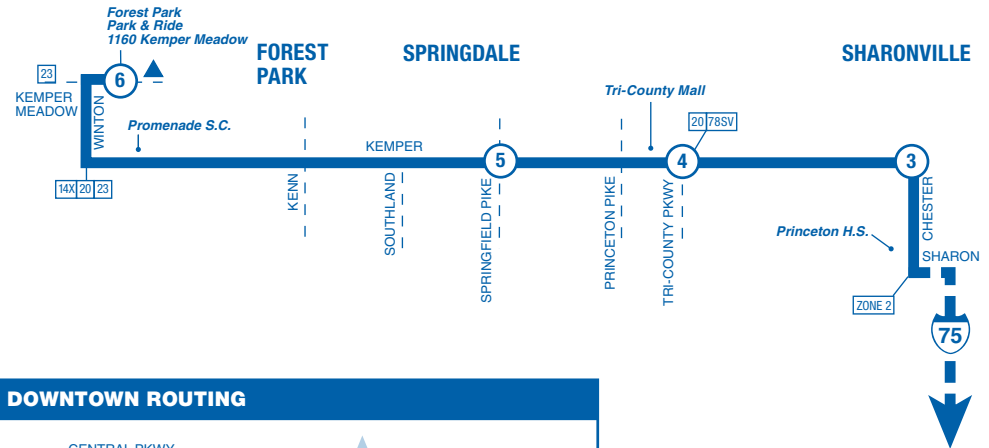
Forest Park
Park & Ride
1160 Kemper Meadow

FOREST PARK

SPRINGDALE

SHARONVILLE

23

KEMPER MEADOW

6

WINTON

Promenade S.C.

Tri-County Mall

20 78SV

KEMPER

5

4

3

14X 20 23

KENN

SOUTHLAND

SPRINGFIELD PIKE

PRINCETON PIKE

TRI-COUNTY PKWY

Princeton H.S.

CHESTER

SHARON

ZONE 2

75

DOWNTOWN ROUTING

CENTRAL PKWY